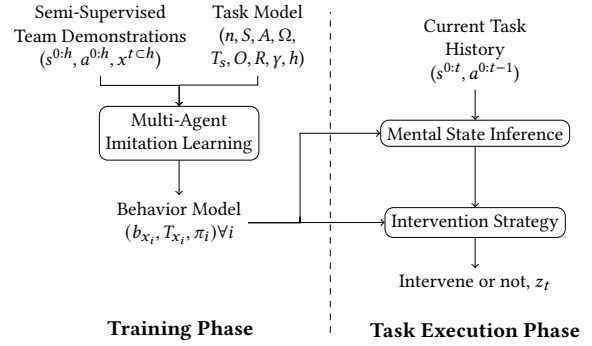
Semi-Supervised Team Demonstrations $(s^{0:h}, a^{0:h}, x^{t\subset h})$

Task Model $(n, S, A, \Omega, T_s, O, R, \gamma, h)$

Multi-Agent Imitation Learning

Behavior Model $(b_{x_i}, T_{x_i}, \pi_i)\forall i$

Training Phase

Current Task History $(s^{0:t}, a^{0:t-1})$

Mental State Inference

Intervention Strategy

Intervene or not, $z_t$

Task Execution Phase